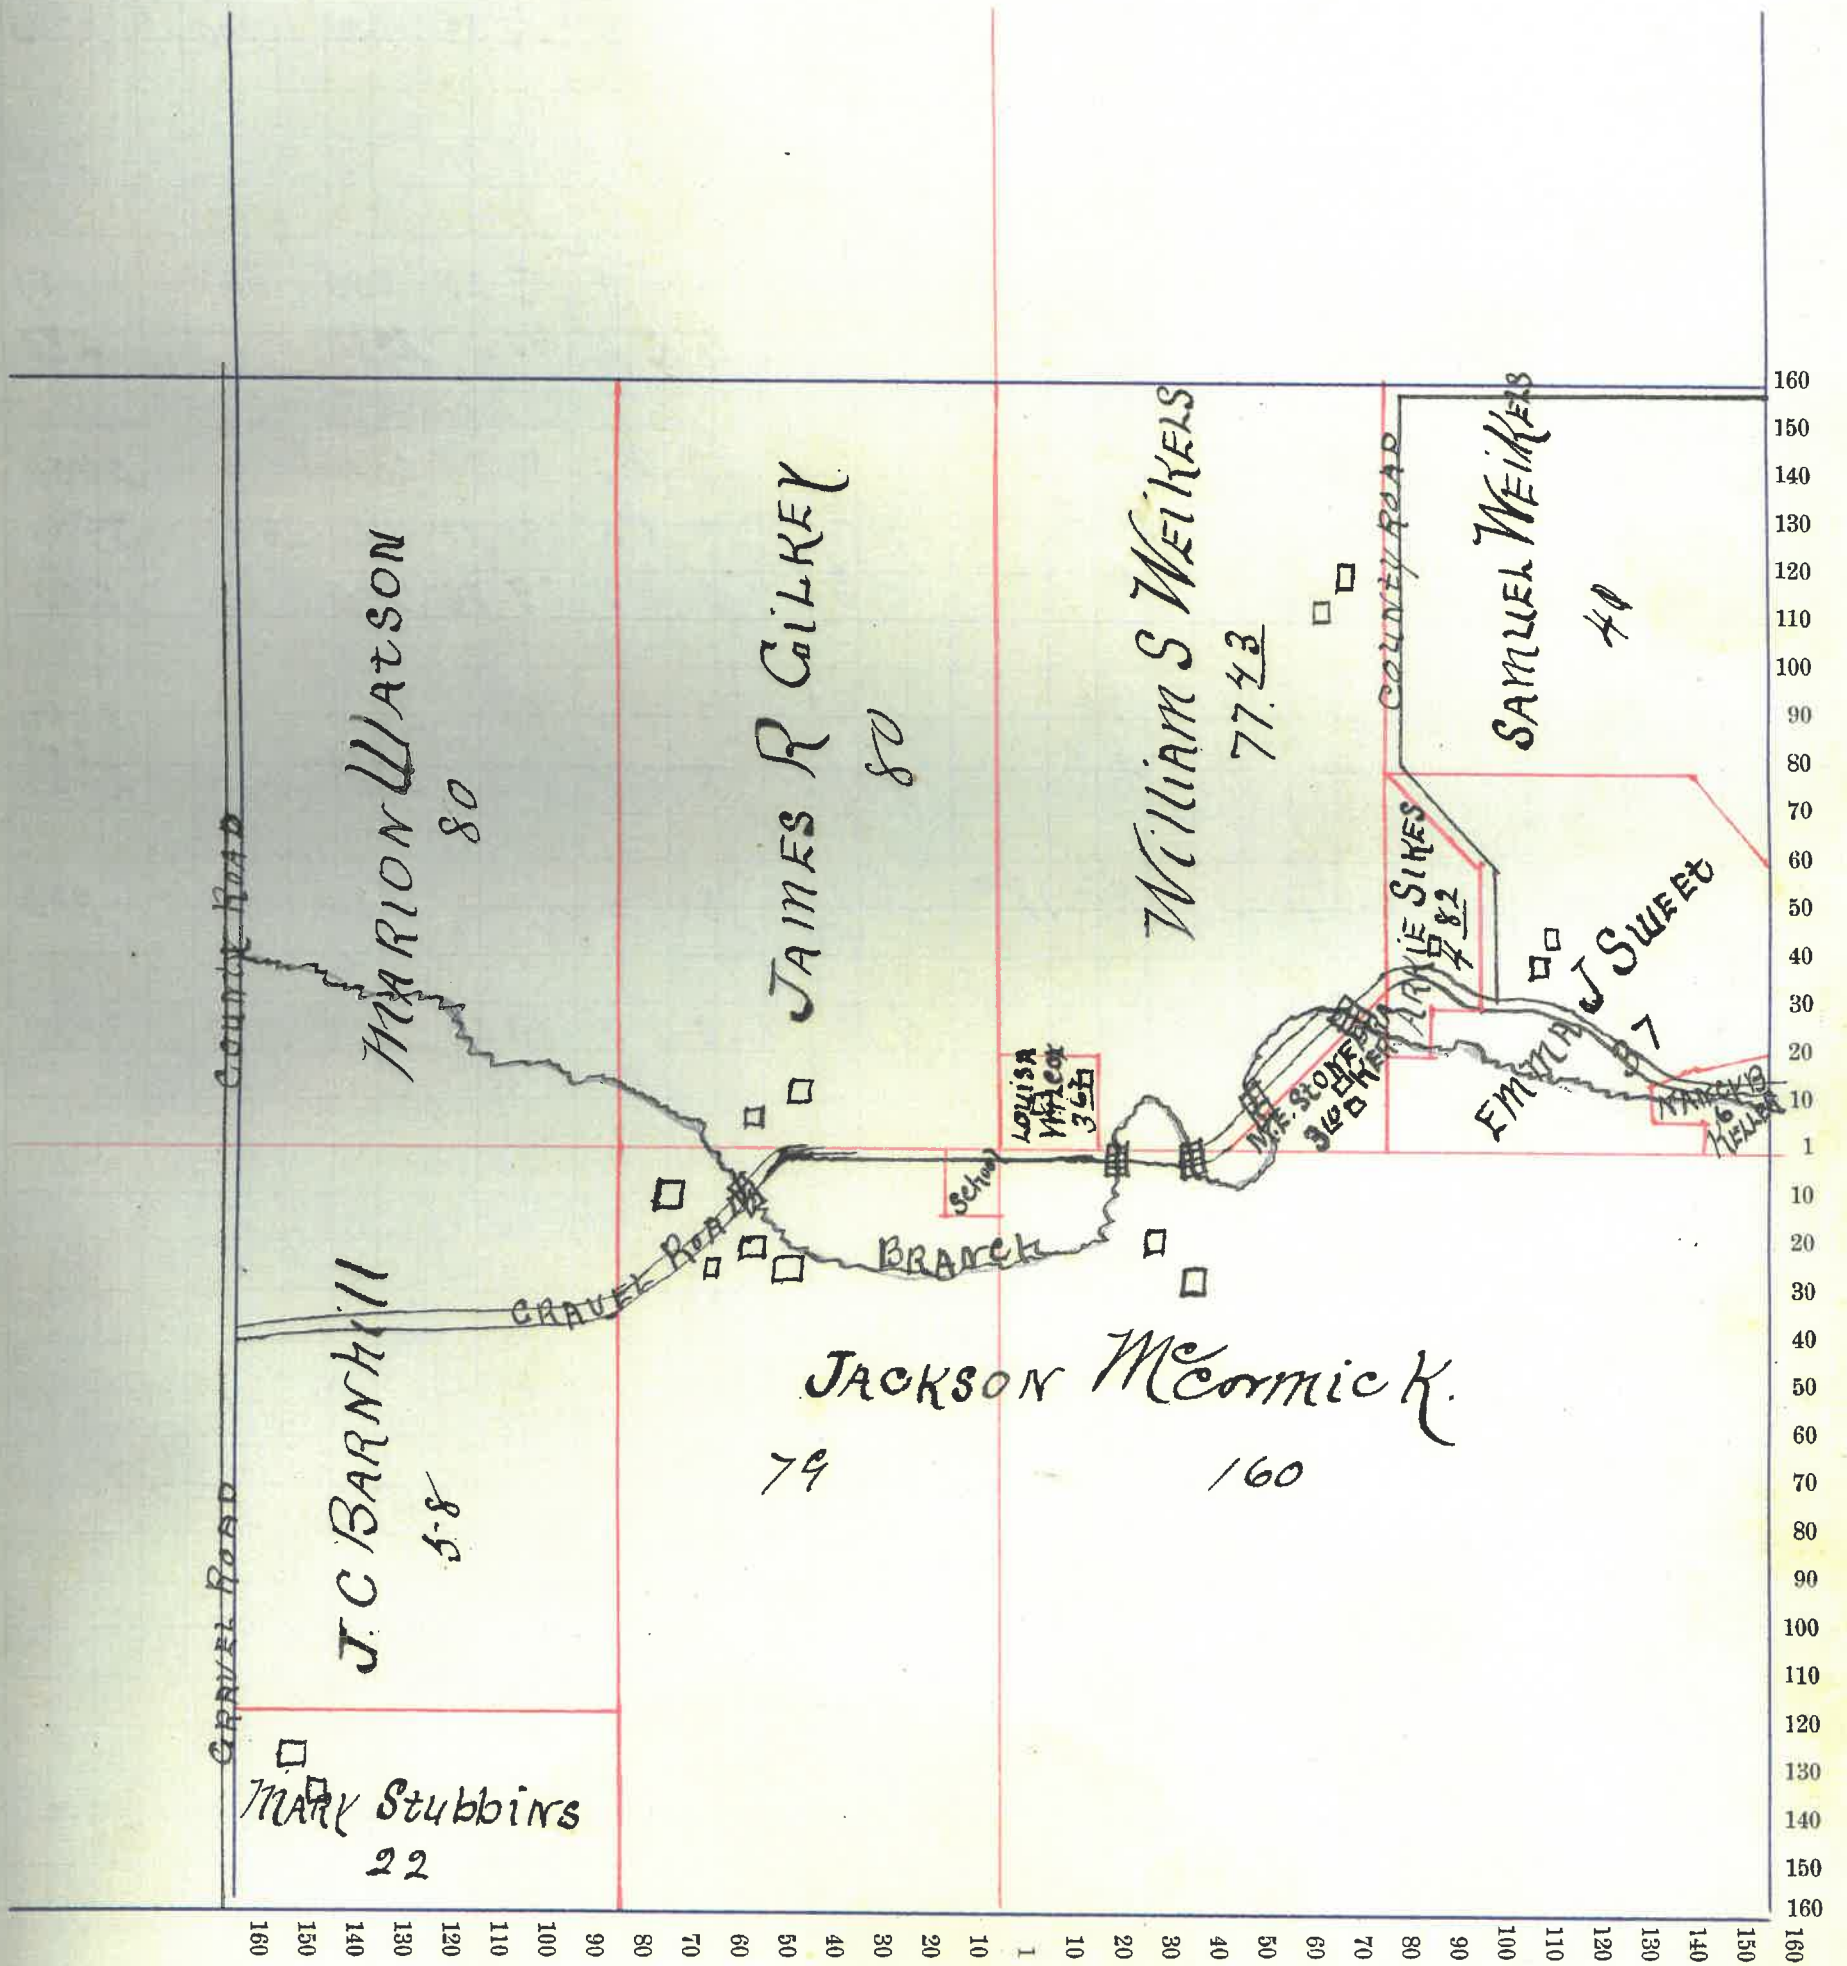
COUNTY ROAD

MARION Watson
80

JAMES R GILKEY
80

William S WEIKELS
77.43

COUNTY ROAD

SAMUEL WEIKELS
40

LOUISA WILCOX 3.67

School

M.E. STONER
3.10

KELLER

ARKIE SIKES
7.82

EMMA J SWEET
37

NANCY B KELLER
6

GRAVEL ROAD

BRANCH

J. C. BARNHILL
5.8

JACKSON McCormick
79
160

GRAVEL ROAD

MARY Stubbins
22

160
150
140
130
120
110
100
90
80
70
60
50
40
30
20
10
1
10
20
30
40
50
60
70
80
90
100
110
120
130
140
150
160

160
150
140
130
120
110
100
90
80
70
60
50
40
30
20
10
1
10
20
30
40
50
60
70
80
90
100
110
120
130
140
150
160